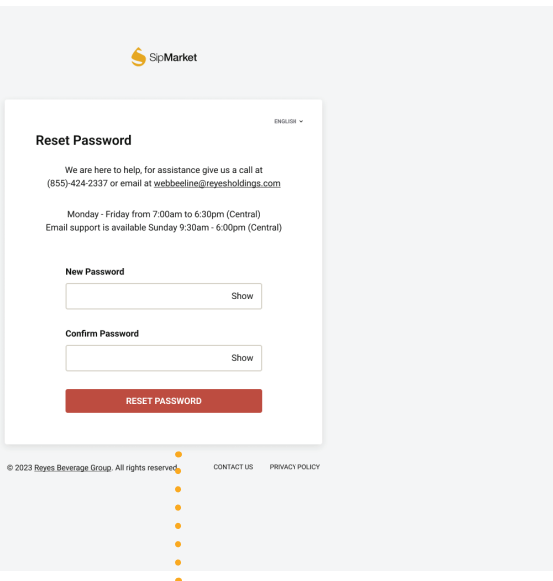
SipMarket

ENGLISH

Reset Password

We are here to help, for assistance give us a call at (855)-424-2337 or email at webbeeline@reyesholdings.com

Monday - Friday from 7:00am to 6:30pm (Central)
Email support is available Sunday 9:30am - 6:00pm (Central)

New Password

Show

Confirm Password

Show

RESET PASSWORD

© 2023 Reyes Beverage Group. All rights reserved.

CONTACT US

PRIVACY POLICY